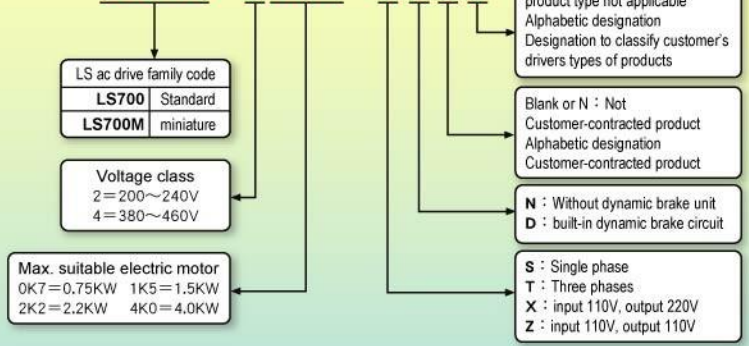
product type not applicable
Alphabetic designation
Designation to classify customer's drivers types of products

LS ac drive family code

| LS700 | Standard |
|---|---|
| LS700M | miniature |

Blank or N：Not Customer-contracted product
Alphabetic designation
Customer-contracted product

Voltage class
2＝200～240V
4＝380～460V

N：Without dynamic brake unit
D：built-in dynamic brake circuit

Max. suitable electric motor
0K7＝0.75KW 1K5＝1.5KW
2K2＝2.2KW 4K0＝4.0KW

S：Single phase
T：Three phases
X：input 110V, output 220V
Z：input 110V, output 110V